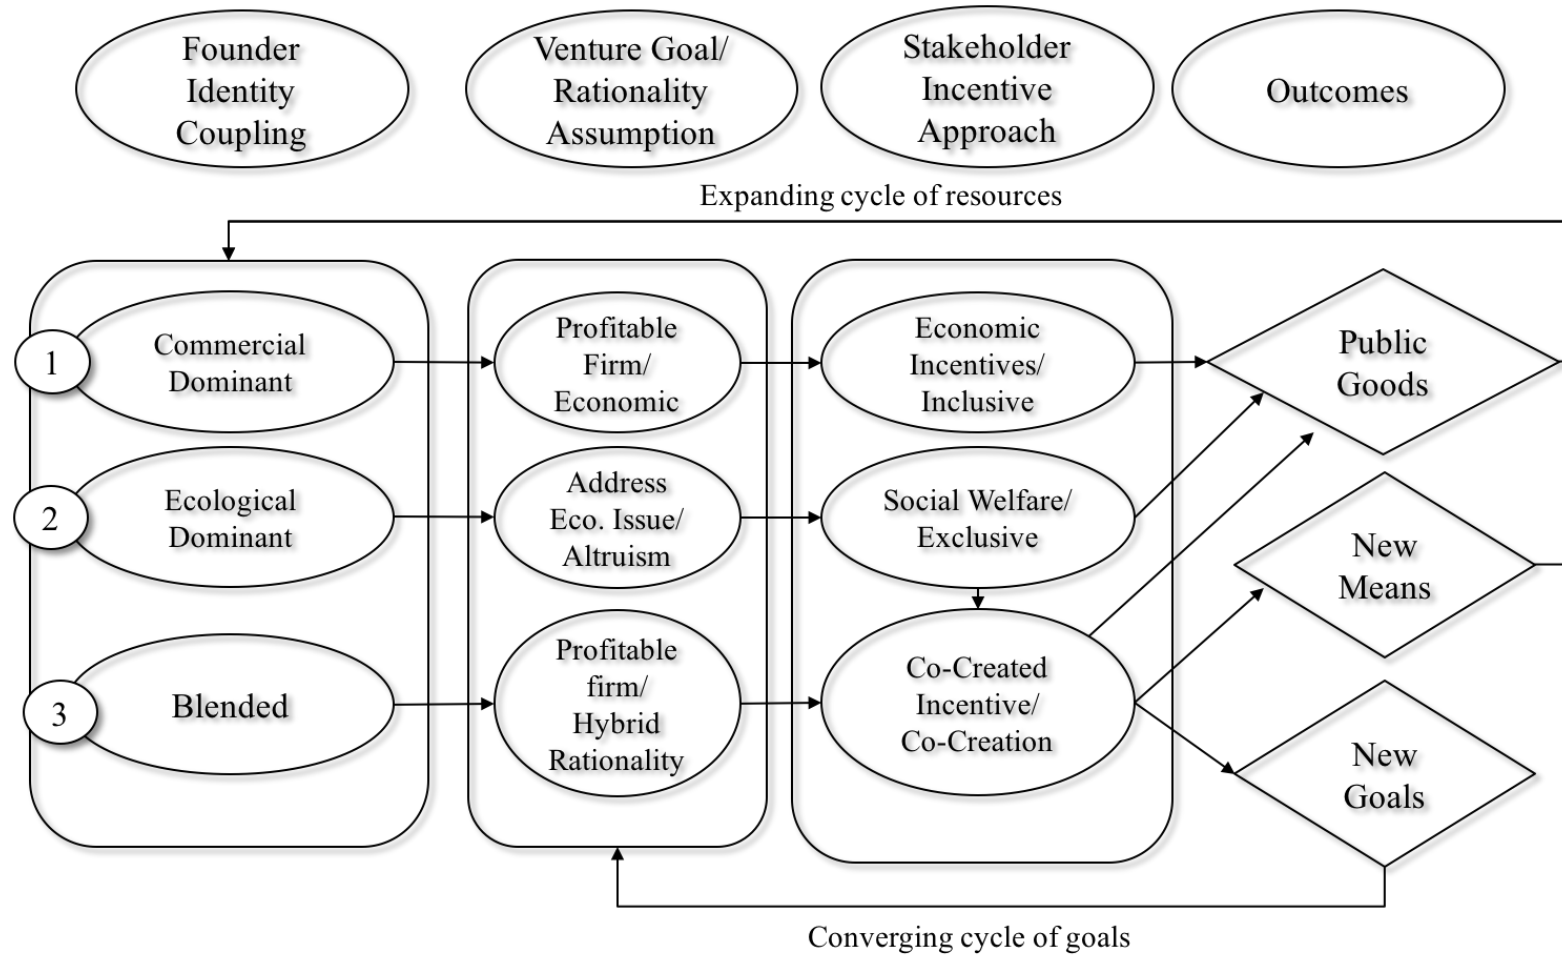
Founder Identity Coupling

Venture Goal/ Rationality Assumption

Stakeholder Incentive Approach

Outcomes

Expanding cycle of resources

1

Commercial Dominant

2

Ecological Dominant

3

Blended

Profitable Firm/ Economic

Address Eco. Issue/ Altruism

Profitable firm/ Hybrid Rationality

Economic Incentives/ Inclusive

Social Welfare/ Exclusive

Co-Created Incentive/ Co-Creation

Public Goods

New Means

New Goals

Converging cycle of goals